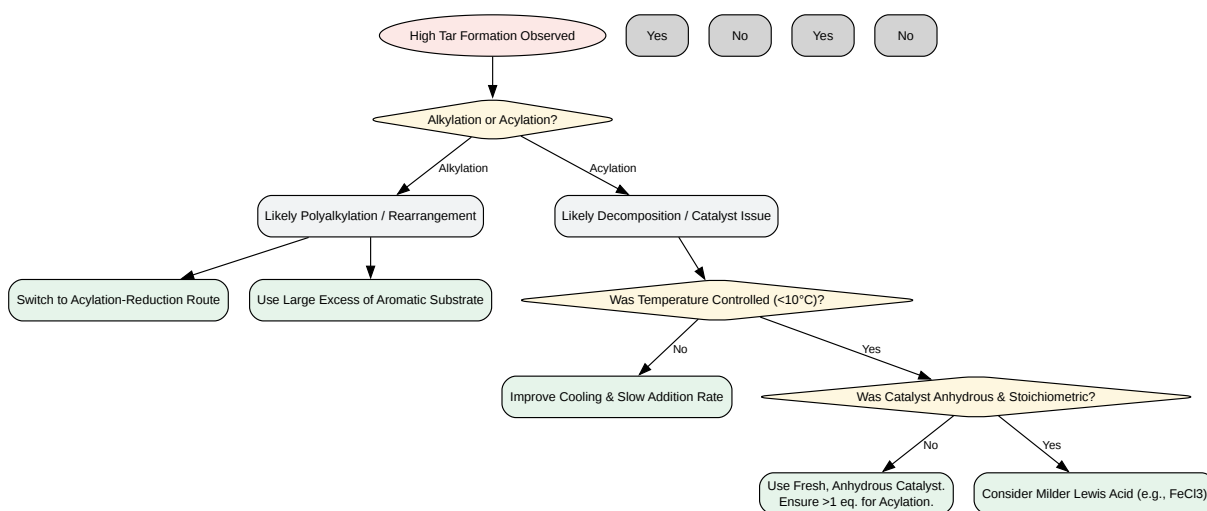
High Tar Formation Observed

Yes

No

Yes

No

Alkylation or Acylation?

Alkylation

Acylation

Likely Polyalkylation / Rearrangement

Likely Decomposition / Catalyst Issue

Switch to Acylation-Reduction Route

Use Large Excess of Aromatic Substrate

Was Temperature Controlled (<10°C)?

No

Yes

Improve Cooling & Slow Addition Rate

Was Catalyst Anhydrous & Stoichiometric?

No

Yes

Use Fresh, Anhydrous Catalyst. Ensure >1 eq. for Acylation.

Consider Milder Lewis Acid (e.g., FeCl3)